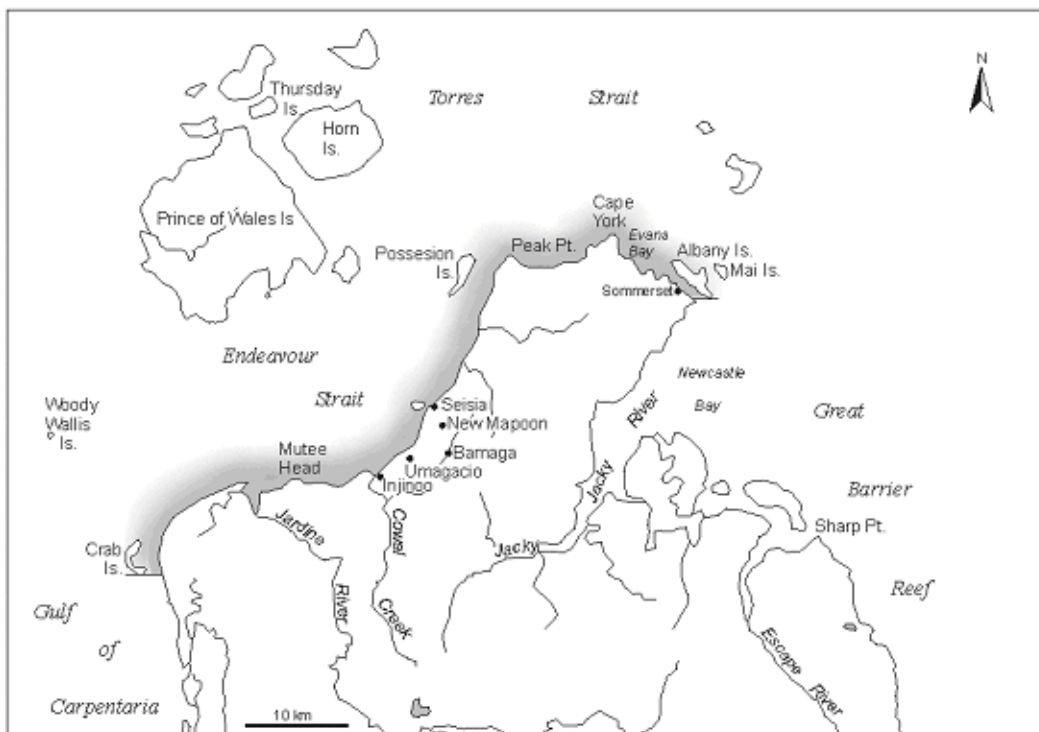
N

Thursday Is.

Horn Is.

Torres

Strait

Prince of Wales Is

Possesion Is.

Peak Pt.

Cape York

Evans Bay

Albany Is.

Mai Is.

Sommerset

Endeavour

Strait

Newcastle Bay

Great

Woody Wallis Is.

Seisia

New Mapoon

Bamaga

Umagacio

Injinoo

Mutee Head

Jacky River

Barrier

Sharp Pt.

Crab Is.

Jardine River

Cowal Creek

Jacky

Reef

Gulf

of

Carpentaria

10 km

Escape River